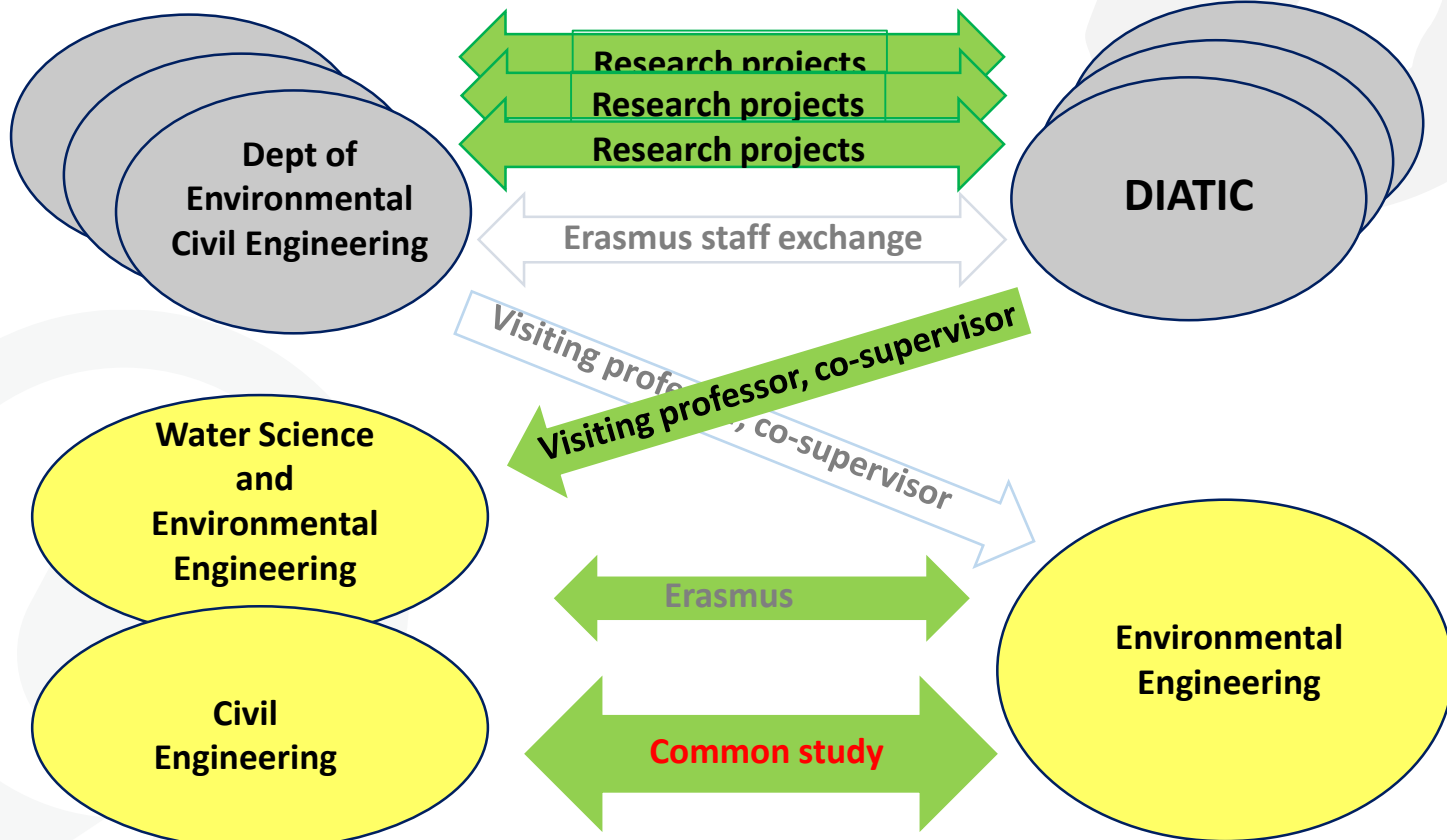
Research projects

Research projects

Research projects

Dept of Environmental Civil Engineering

DIATIC

Erasmus staff exchange

Visiting professor, co-supervisor

Visiting professor, co-supervisor

Water Science and Environmental Engineering

Erasmus

Environmental Engineering

Civil Engineering

Common study